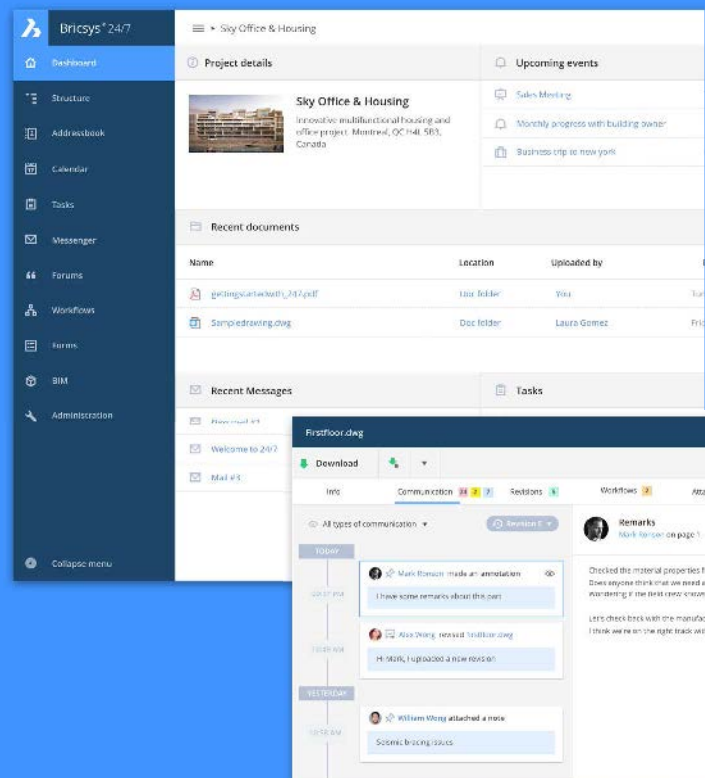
Bricsys® 24/7

Dashboard
Structure
Addressbook
Calendar
Tasks
Messenger
Forums
Workflows
Forms
BIM
Administration

Collapse menu

≡ ▸ Sky Office & Housing

Project details

Sky Office & Housing
Innovative multifunctional housing and office project. Montreal, QC H4L 5B3, Canada

Upcoming events
Sales Meeting
Monthly progress with building owner
Business trip to new york

Recent documents

| Name | Location | Uploaded by |
|---|---|---|
| gettingstartedwith_247.pdf | Doc folder | You |
| Sampledrawing.dwg | Doc folder | Laura Gomez |

Recent Messages
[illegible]
Welcome to 24/7
Mail #3

Tasks

Firstfloor.dwg
Download
Info Communication 24 2 7 Revisions 5 Workflows 2 Att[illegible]
All types of communication ▾
Revision 6 ▾
TODAY
Mark Ronson made an annotation
I have some remarks about this part
Alex Wong revised firstfloor.dwg
Hi Mark, I uploaded a new revision
YESTERDAY
William Wong attached a note
Seismic bracing issues

Remarks
Mark Ronson on page 1
Checked the material properties f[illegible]
Does anyone think that we need a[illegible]
Wondering if the field crew should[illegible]
Let's check back with the manufac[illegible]
I think we're on the right track wi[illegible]